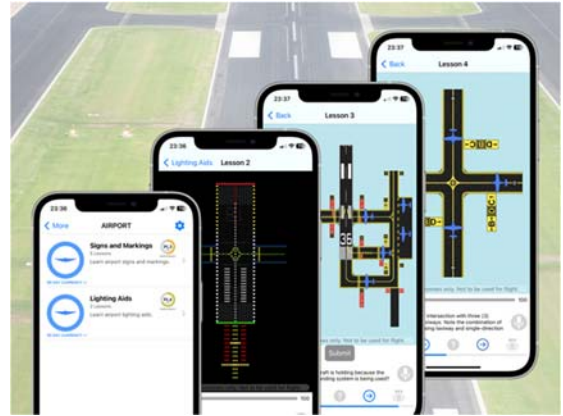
23:36
More
AIRPORT
Signs and Markings
5 Lessons
Learn airport signs and markings.
Lighting Aids
Learn airport lighting aids.

23:36
Lighting Aids
Lesson 2

23:37
Back
Lesson 3
36
Submit

23:37
Back
Lesson 4
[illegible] only. Not to be used for flight.
intersection with three (3) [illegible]ways. Note the combination of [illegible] taxiway and single-direction
100